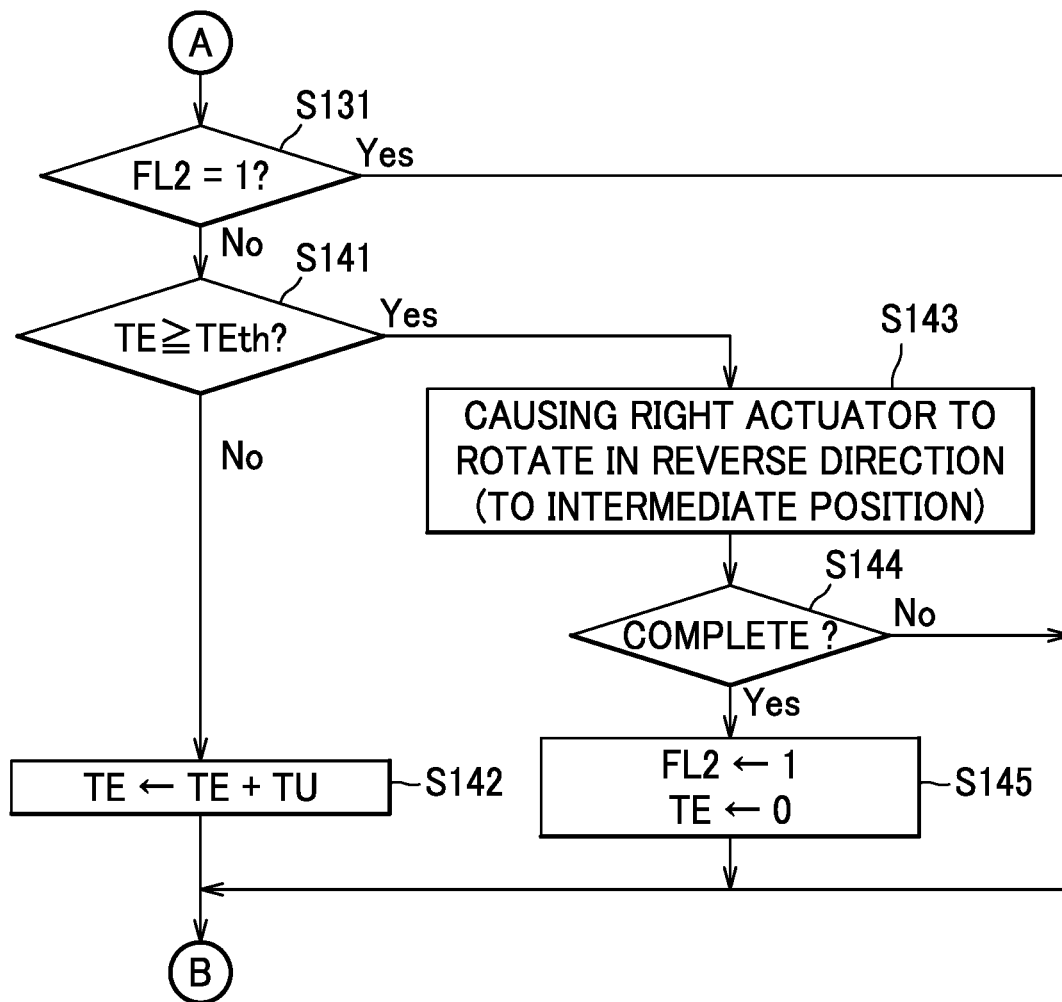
A

S131

$FL2 = 1?$

Yes

No

S141

$TE \geqq TEth?$

Yes

S143

CAUSING RIGHT ACTUATOR TO ROTATE IN REVERSE DIRECTION (TO INTERMEDIATE POSITION)

No

S144

COMPLETE ?

No

Yes

$TE \leftarrow TE + TU$

S142

$FL2 \leftarrow 1$
$TE \leftarrow 0$

S145

B